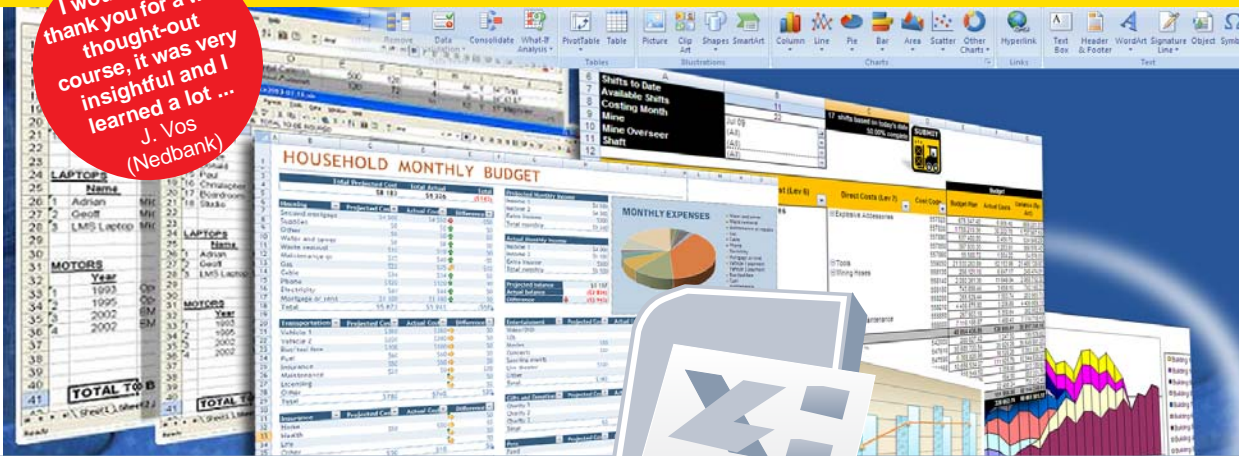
I wo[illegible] thank you for a w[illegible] thought-out course, it was very insightful and I learned a lot ... J. Vos (Nedbank)

Remove Data Consolidate What-If Analysis PivotTable Table Picture Clip Art Shapes SmartArt Column Line Pie Bar Area Scatter Other Charts Hyperlink Text Box Header & Footer WordArt Signature Line Object Symb

Tables Illustrations Charts Links Text

6 Shifts to Date
7 Available Shifts
8 Costing Month
9 Mine
10 Mine Overseer
11 Shaft
12

Jul 09
(All)
(All)
(All)

17 shifts based on today's date
50.00% complete

SUBMIT

Direct Costs (Lev 7)
Cost Code
Budget
Budget Plan
Actual Costs
Variance (Bp-Act)

Explosive Accessories
Tools
Boring Hoses

LAPTOPS
Name
1 Adrian
2 Geoff
3 LMS Laptop

MOTORS
Year
1993
1995
2002
2002

TOTAL TO B

LAPTOPS
Name
Adrian
Geoff
LMS Laptop

MOTORS
Year
1993
1995
2002

TOTAL TO

Paul
Christopher
Boardroom
Studio

HOUSEHOLD MONTHLY BUDGET

Total Projected Cost
Total Actual
Total

MONTHLY EXPENSES

Housing
Projected Cost
Actual Cost
Difference

Mortgage or rent
Phone
Electricity
Gas
Water and sewer
Cable
Waste removal
Maintenance or repairs
Supplies
Other
Total

Projected Monthly Income
Income 1
Income 2
Extra income
Total monthly

Actual Monthly Income
Income 1
Income 2
Extra income
Total monthly

Projected balance
Actual balance
Difference

Transportation
Vehicle 1
Vehicle 2
Bus/taxi fare
Fuel
Insurance
Maintenance
Licensing
Other
Total

Entertainment
Video/DVD
CDs
Movies
Concerts
Sporting events
Live theater
Other
Total

Insurance
Home
Health
Life
Other

Gifts and Donations
Charity 1
Charity 2
Charity 3
Total

Pets
Food

Sheet1 Sheet2